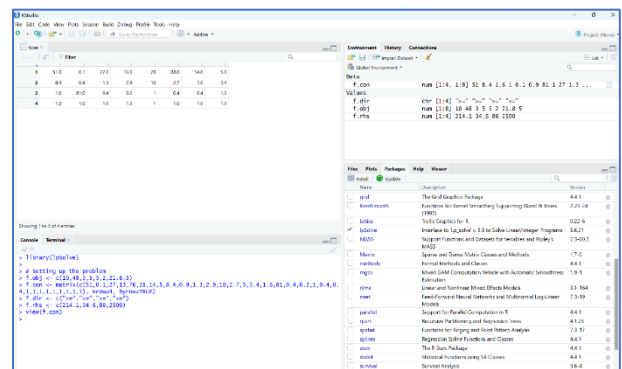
RStudio

File Edit Code View Plots Session Build Debug Profile Tools Help

Go to file/function Addins

Project: (None)

f.con

Filter

| | | | | | | | | |
|---|---|---|---|---|---|---|---|---|
| 1 | 51.0 | 0.1 | 27.0 | 13.0 | 28 | 28.0 | 14.0 | 5.5 |
| 2 | 8.4 | 0.9 | 1.3 | 3.8 | 16 | 2.7 | 3.0 | 3.4 |
| 3 | 1.6 | 81.0 | 0.4 | 0.2 | 1 | 0.4 | 0.4 | 1.0 |
| 4 | 1.0 | 1.0 | 1.0 | 1.0 | 1 | 1.0 | 1.0 | 1.0 |

Showing 1 to 4 of 4 entries

Console Terminal

> library(lpSolve)
>
> # Setting up the problem
> f.obj <- c(10,40,3.5,5,2,21.8,5)
> f.con <- matrix(c(51,0.1,27,13.76,28,14,5,8.4,0.9,1.3,2.9,16,2.7,5,3.4,1.6,81,0.4,0.2,1,0.4,0.4,1,1,1,1,1,1,1,1), nrow=4, byrow=TRUE)
> f.dir <- c(">=",">=",">=","<=")
> f.rhs <- c(214.1,34.6,86,2500)
> View(f.con)
>

Environment History Connections

Import Dataset

List

Global Environment

Data

f.con num [1:4, 1:8] 51 8.4 1.6 1 0.1 0.9 81 1 27 1.3 ...

Values

f.dir chr [1:4] ">=" ">=" ">=" "<="
f.obj num [1:8] 10 40 3.5 5 2 21.8 5
f.rhs num [1:4] 214.1 34.6 86 2500

Files Plots Packages Help Viewer

Install Update

| | Name | Description | Version |
|---|---|---|---|
| | grid | The Grid Graphics Package | 4.4.1 |
| | KernSmooth | Functions for Kernel Smoothing Supporting Wand & Jones (1995) | 2.23-24 |
| | lattice | Trellis Graphics for R | 0.22-6 |
| ✓ | lpSolve | Interface to 'Lp_solve' v. 5.5 to Solve Linear/Integer Programs | 5.6.21 |
| | MASS | Support Functions and Datasets for Venables and Ripley's MASS | 7.3-60.2 |
| | Matrix | Sparse and Dense Matrix Classes and Methods | 1.7-0 |
| | methods | Formal Methods and Classes | 4.4.1 |
| | mgcv | Mixed GAM Computation Vehicle with Automatic Smoothness Estimation | 1.9-1 |
| | nlme | Linear and Nonlinear Mixed Effects Models | 3.1-164 |
| | nnet | Feed-Forward Neural Networks and Multinomial Log-Linear Models | 7.3-19 |
| | parallel | Support for Parallel Computation in R | 4.4.1 |
| | rpart | Recursive Partitioning and Regression Trees | 4.1.23 |
| | spatial | Functions for Kriging and Point Pattern Analysis | 7.3-17 |
| | splines | Regression Spline Functions and Classes | 4.4.1 |
| | stats | The R Stats Package | 4.4.1 |
| | stats4 | Statistical Functions using S4 Classes | 4.4.1 |
| | survival | Survival Analysis | 3.6-4 |